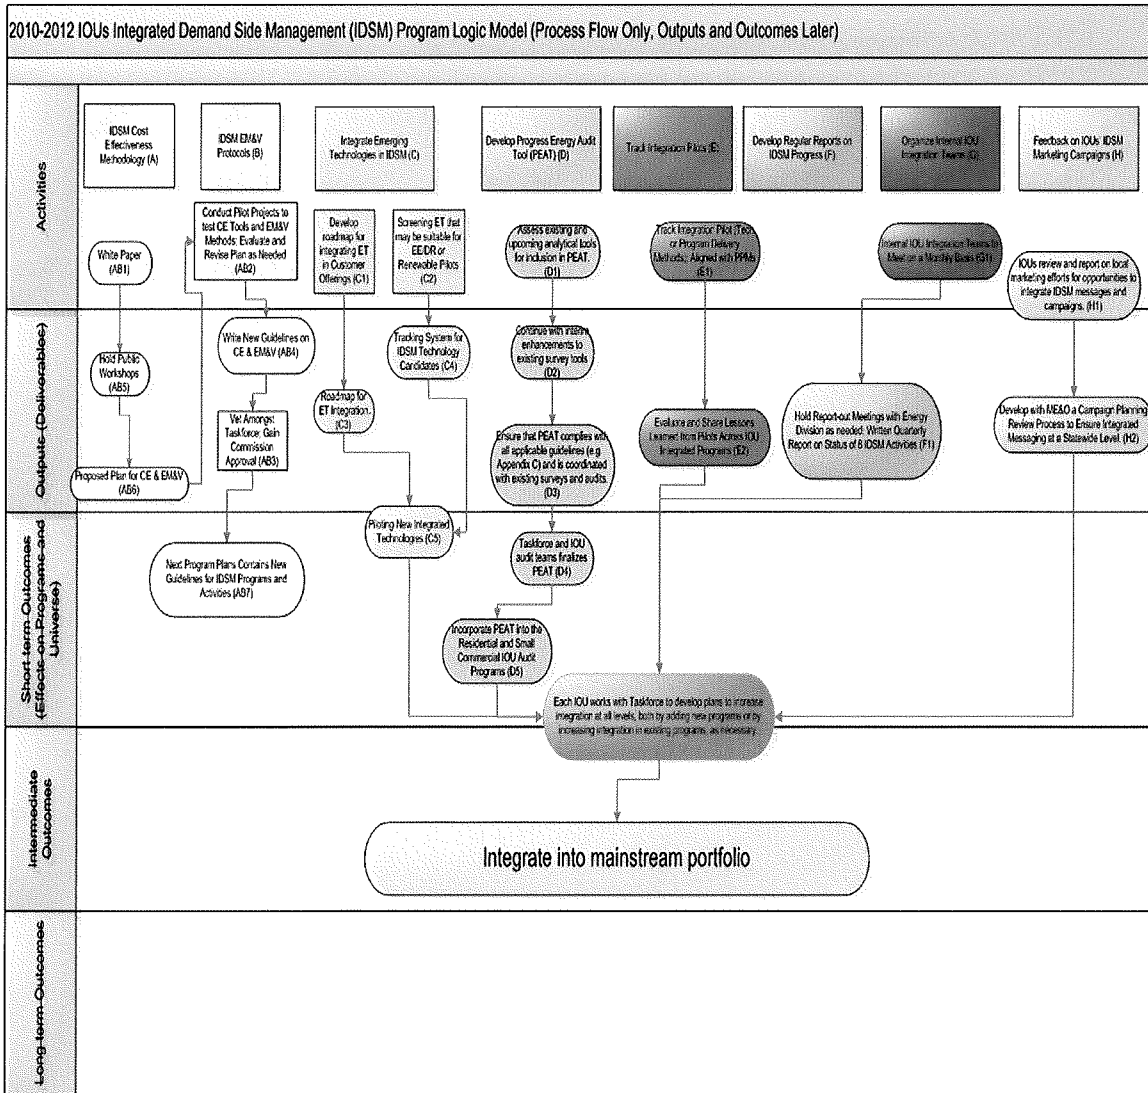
2010-2012 IOUs Integrated Demand Side Management (IDSM) Program Logic Model (Process Flow Only, Outputs and Outcomes Later)

Activities

IDSM Cost Effectiveness Methodology (A)

IDSM EM&V Protocols (B)

Integrate Emerging Technologies in IDSM (C)

Develop Progress Energy Audit Tool (PEAT) (D)

Track Integration Pilots (E)

Develop Regular Reports on IDSM Progress (F)

Organize Internal IOU Integration Teams (G)

Feedback on IOUs IDSM Marketing Campaigns (H)

White Paper (AB1)

Conduct Pilot Projects to test CE Tools and EM&V Methods; Evaluate and Revise Plan as Needed (AB2)

Develop roadmap for integrating ET in Customer Offerings (C1)

Screening ET that may be suitable for EE/DR or Renewable Pilots (C2)

Assess existing and upcoming analytical tools for inclusion in PEAT. (D1)

Track Integration Pilot (Tech or Program Delivery Methods; Aligned with PPMs (E1)

Internal IOU Integration Teams to Meet on a Monthly Basis (G1)

IOUs review and report on local marketing efforts for opportunities to integrate IDSM messages and campaigns. (H1)

Outputs (Deliverables)

Hold Public Workshops (AB5)

Write New Guidelines on CE & EM&V (AB4)

Tracking System for IDSM Technology Candidates (C4)

Continue with internal enhancements to existing survey tools (D2)

Roadmap for ET Integration. (C3)

Vet Amongst Taskforce; Gain Commission Approval (AB3)

Ensure that PEAT complies with all applicable guidelines (e.g Appendix C) and is coordinated with existing surveys and audits. (D3)

Evaluate and Share Lessons Learned from Pilots Across IOU Integrated Programs (E2)

Hold Report-out Meetings with Energy Division as needed; Written Quarterly Report on Status of 8 IDSM Activities (F1)

Develop with ME&O a Campaign Planning Review Process to Ensure Integrated Messaging at a Statewide Level. (H2)

Proposed Plan for CE & EM&V (AB6)

Short-term Outcomes (Effects on Programs and Universe)

Next Program Plans Contains New Guidelines for IDSM Programs and Activities (AB7)

Piloting New Integrated Technologies (C5)

Taskforce and IOU audit teams finalizes PEAT (D4)

Incorporate PEAT into the Residential and Small Commercial IOU Audit Programs (D5)

Each IOU works with Taskforce to develop plans to increase integration at all levels, both by adding new programs or by increasing integration in existing programs, as necessary.

Intermediate Outcomes

Integrate into mainstream portfolio

Long-term Outcomes